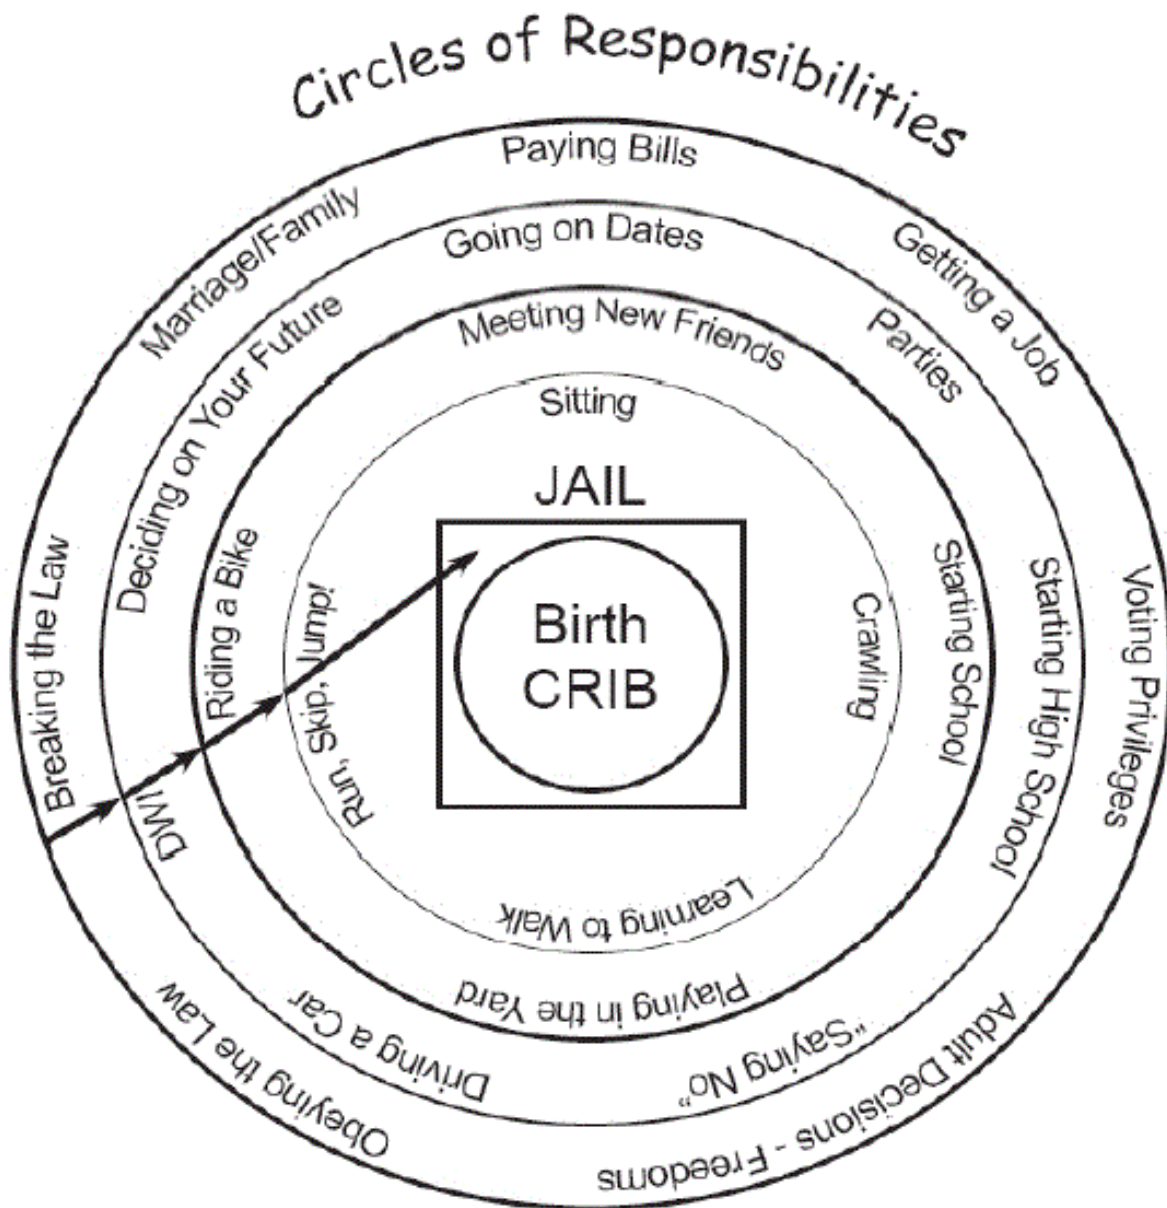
Circles of Responsibilities

Paying Bills
Marriage/Family
Getting a Job
Breaking the Law
Voting Privileges
Obeying the Law
Adult Decisions - Freedoms

Going on Dates
Deciding on Your Future
Parties
Starting High School
DWI
Driving a Car
"Saying No"

Meeting New Friends
Riding a Bike
Starting School
Playing in the Yard

Sitting
Run, Skip, Jump!
Crawling
Learning to Walk

JAIL

Birth
CRIB